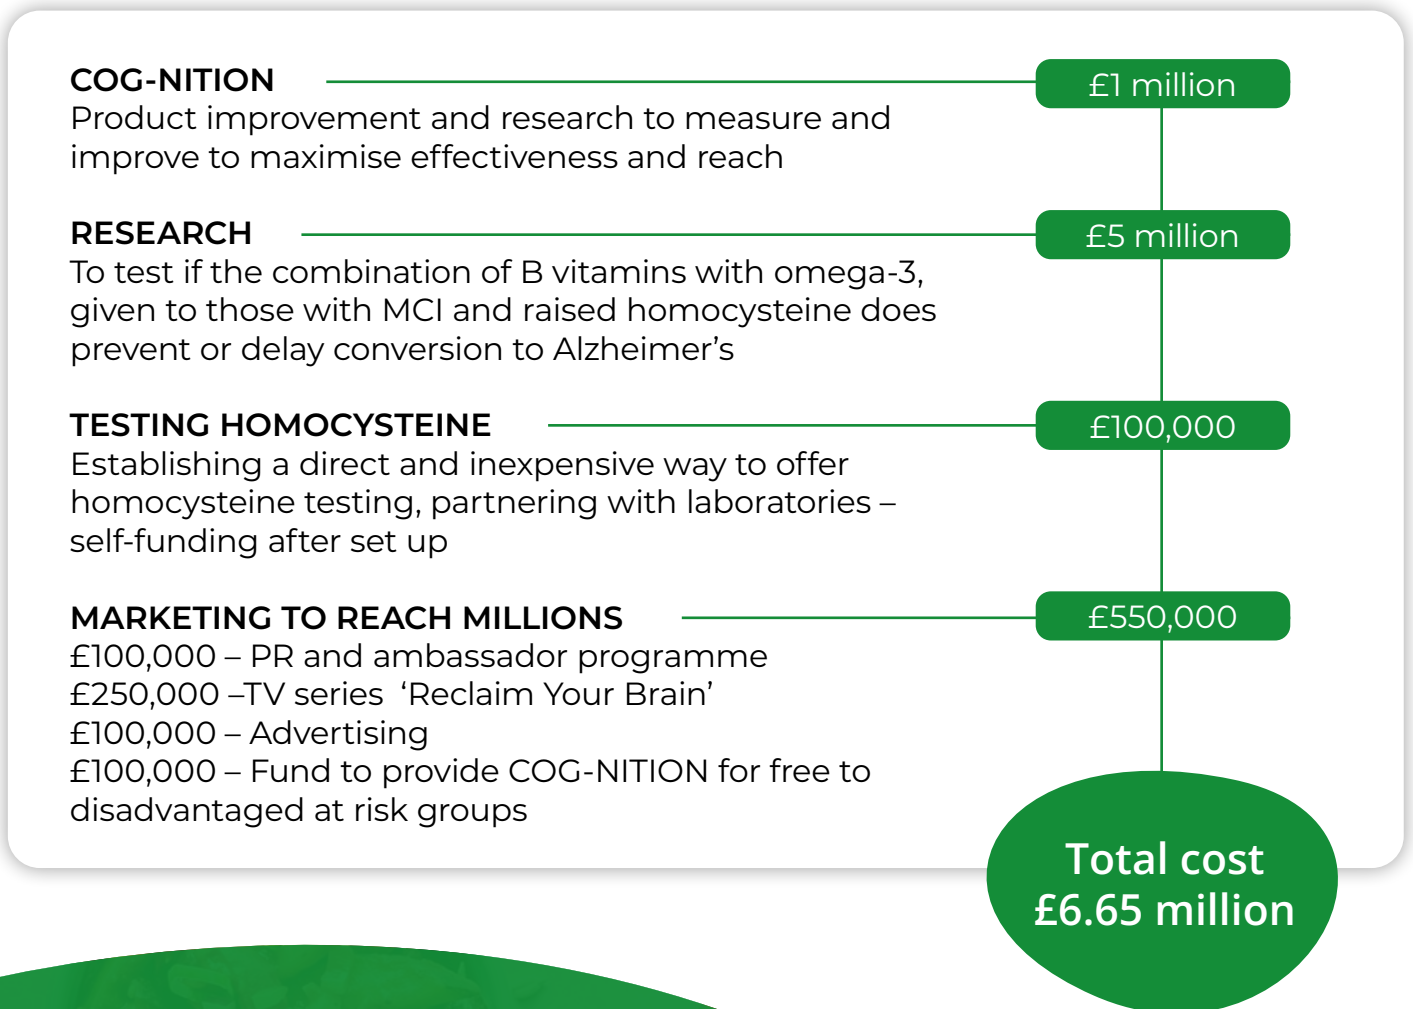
COG-NITION
Product improvement and research to measure and improve to maximise effectiveness and reach

£1 million

RESEARCH
To test if the combination of B vitamins with omega-3, given to those with MCI and raised homocysteine does prevent or delay conversion to Alzheimer's

£5 million

TESTING HOMOCYSTEINE
Establishing a direct and inexpensive way to offer homocysteine testing, partnering with laboratories – self-funding after set up

£100,000

MARKETING TO REACH MILLIONS
£100,000 – PR and ambassador programme
£250,000 –TV series 'Reclaim Your Brain'
£100,000 – Advertising
£100,000 – Fund to provide COG-NITION for free to disadvantaged at risk groups

£550,000

Total cost
£6.65 million